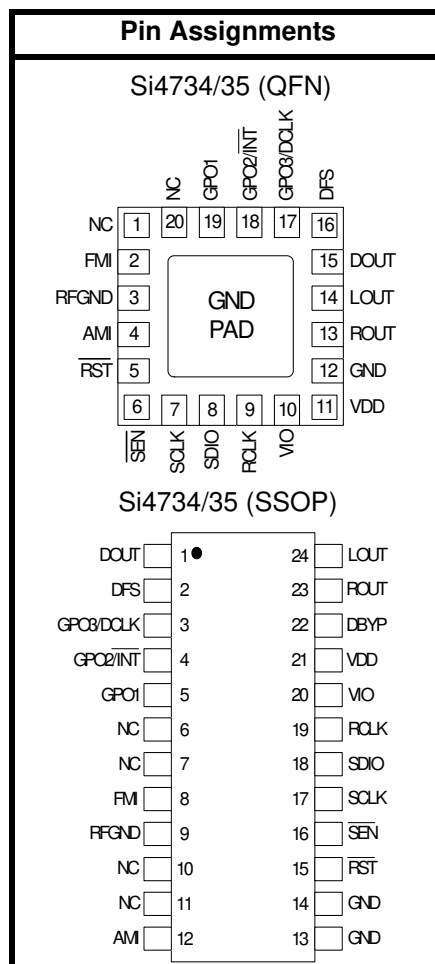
Pin Assignments

Si4734/35 (QFN)

NC GPO1 GPO2/$\overline{INT}$ GPO3/DCLK DFS

20 19 18 17 16

NC 1
FMI 2
RFGND 3
AMI 4
$\overline{RST}$ 5
6 7 8 9 10 11

GND PAD

15 DOUT
14 LOUT
13 ROUT
12 GND
11 VDD

$\overline{SEN}$ SCLK SDIO RCLK VIO

Si4734/35 (SSOP)

| | | | |
|---|---|---|---|
| DOUT | 1 | 24 | LOUT |
| DFS | 2 | 23 | ROUT |
| GPO3/DCLK | 3 | 22 | DBYP |
| GPO2/$\overline{INT}$ | 4 | 21 | VDD |
| GPO1 | 5 | 20 | VIO |
| NC | 6 | 19 | RCLK |
| NC | 7 | 18 | SDIO |
| FMI | 8 | 17 | SCLK |
| RFGND | 9 | 16 | $\overline{SEN}$ |
| NC | 10 | 15 | $\overline{RST}$ |
| NC | 11 | 14 | GND |
| AMI | 12 | 13 | GND |